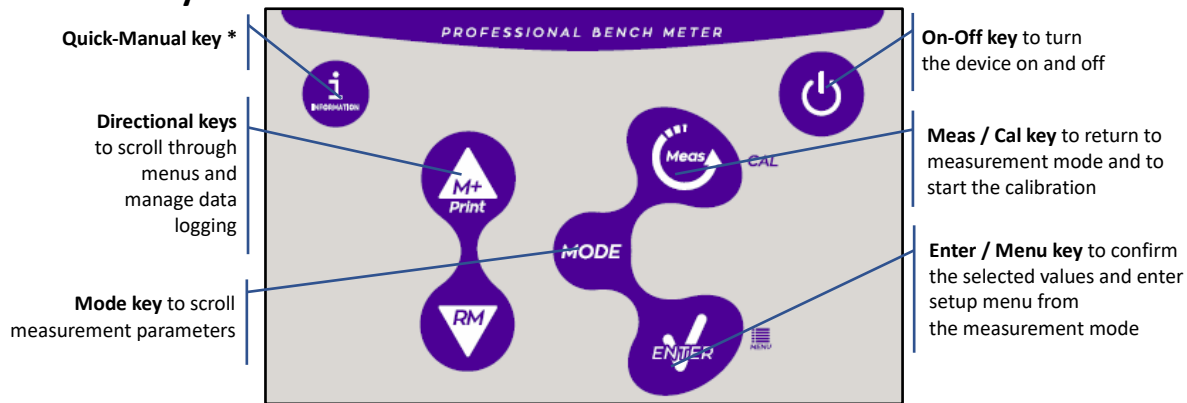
PROFESSIONAL BENCH METER

Quick-Manual key *

INFORMATION

On-Off key to turn the device on and off

Directional keys to scroll through menus and manage data logging

M+
Print

Meas

CAL

Meas / Cal key to return to measurement mode and to start the calibration

MODE

Enter / Menu key to confirm the selected values and enter setup menu from the measurement mode

Mode key to scroll measurement parameters

RM

ENTER

MENU